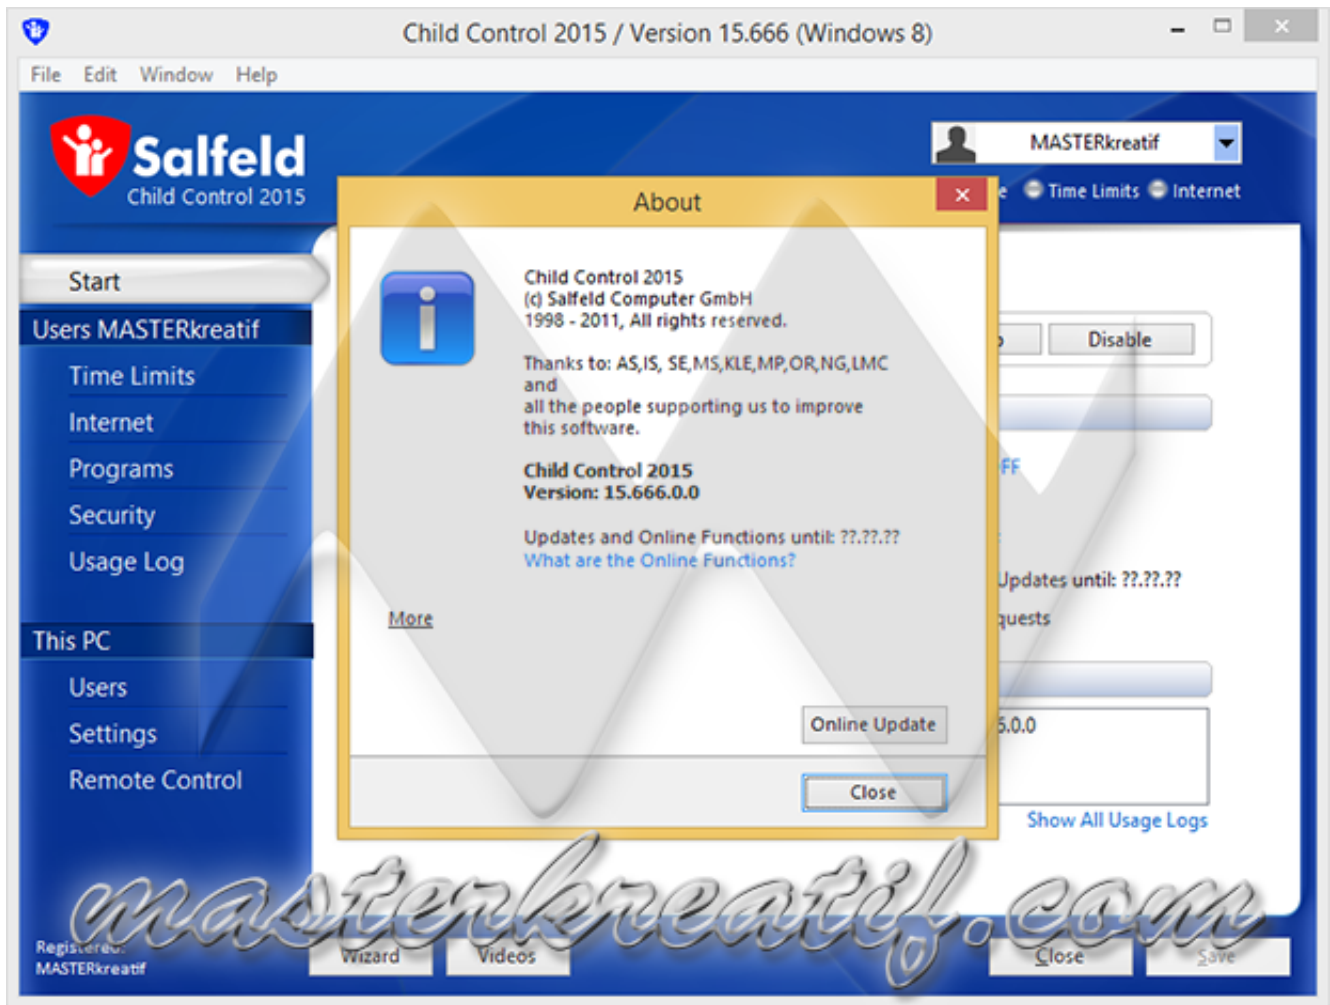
Child Control 2015 / Version 15.666 (Windows 8)

File Edit Window Help

Salfeld
Child Control 2015

MASTERkreatif

Time Limits Internet

Start

Users MASTERkreatif

Time Limits
Internet
Programs
Security
Usage Log

This PC

Users
Settings
Remote Control

About

Child Control 2015
(c) Salfeld Computer GmbH
1998 - 2011, All rights reserved.

Thanks to: AS,IS, SE,MS,KLE,MP,OR,NG,LMC
and
all the people supporting us to improve
this software.

Child Control 2015
Version: 15.666.0.0

Updates and Online Functions until: ??.??.??
What are the Online Functions?

More

Online Update

Close

Disable

FF

Updates until: ??.??.??

quests

5.0.0

Show All Usage Logs

masterkreatif.com

Registered:
MASTERkreatif

Wizard
Videos
Close
Save